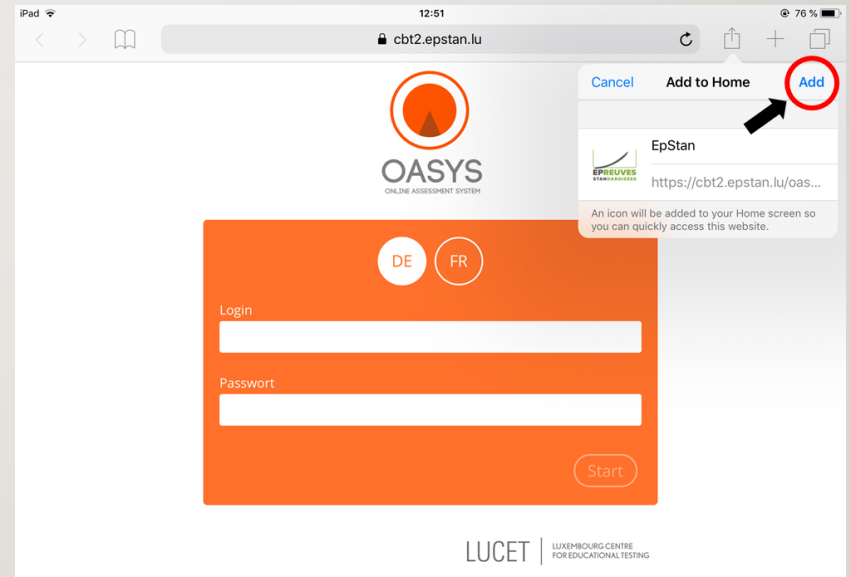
iPad 12:51 76 %

cbt2.epstan.lu

Cancel Add to Home Add

EpStan

EPREUVES STANDARDISEES

https://cbt2.epstan.lu/oas...

An icon will be added to your Home screen so you can quickly access this website.

OASYS
ONLINE ASSESSMENT SYSTEM

DE FR

Login

Passwort

Start

LUCET LUXEMBOURG CENTRE FOR EDUCATIONAL TESTING